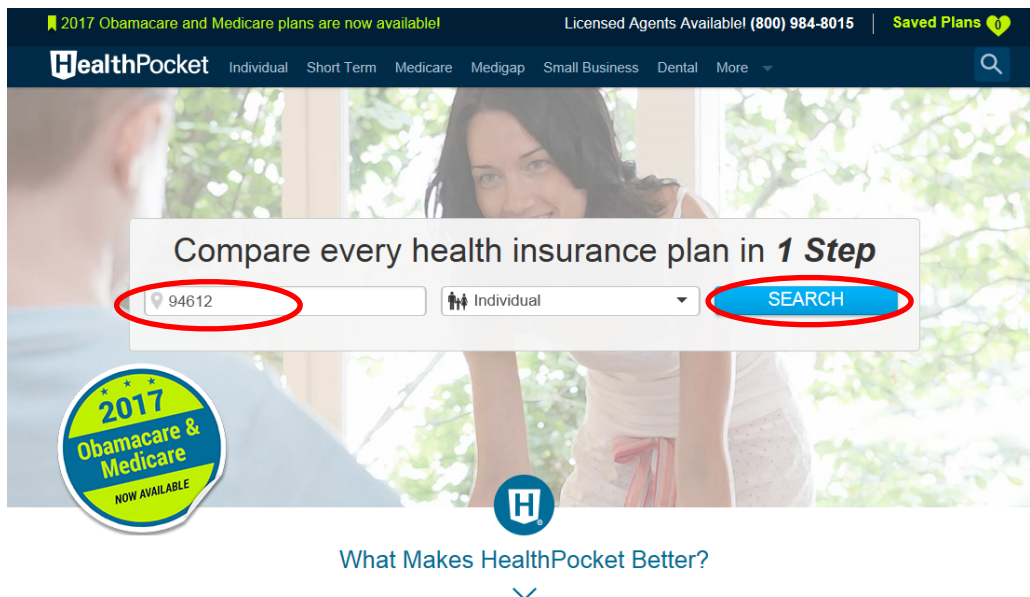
2017 Obamacare and Medicare plans are now available!

Licensed Agents Available! (800) 984-8015

Saved Plans 0

HealthPocket

Individual Short Term Medicare Medigap Small Business Dental More

Compare every health insurance plan in *1 Step*

94612

Individual

SEARCH

2017 Obamacare & Medicare NOW AVAILABLE

What Makes HealthPocket Better?